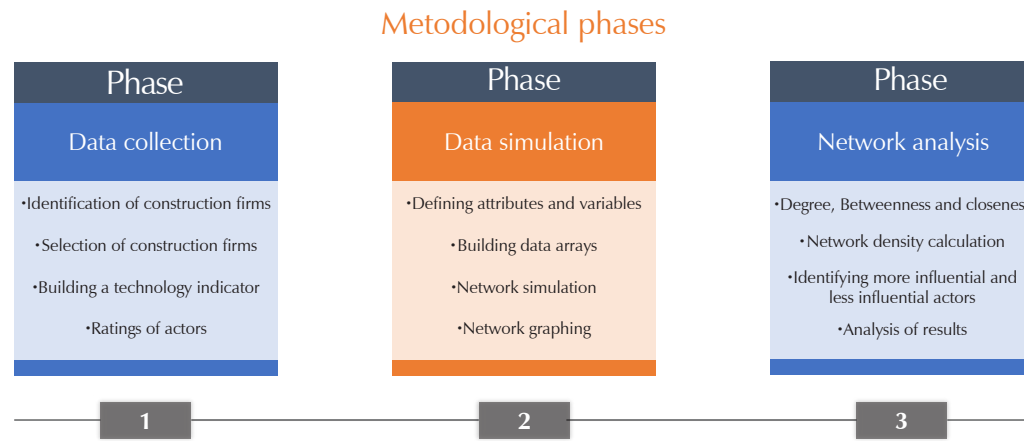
Metodological phases

Phase

Data collection

•Identification of construction firms

•Selection of construction firms

•Building a technology indicator

•Ratings of actors

Phase

Data simulation

•Defining attributes and variables

•Building data arrays

•Network simulation

•Network graphing

Phase

Network analysis

•Degree, Betweenness and closenes

•Network density calculation

•Identifying more influential and less influential actors

•Analysis of results

1

2

3